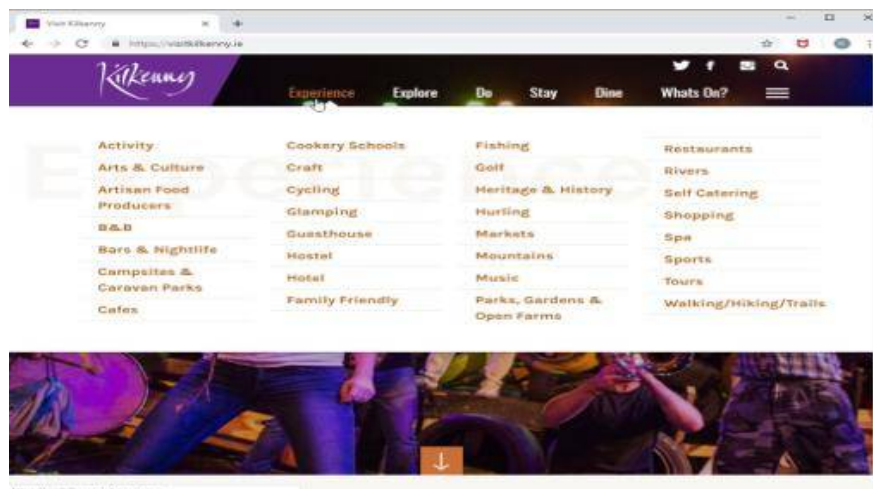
Visit Kilkenny
https://visitkilkenny.ie

Kilkenny

Experience Explore Do Stay Dine Whats On?

Experience

Activity
Arts & Culture
Artisan Food Producers
B&B
Bars & Nightlife
Campsites & Caravan Parks
Cafes

Cookery Schools
Craft
Cycling
Glamping
Guesthouse
Hostel
Hotel
Family Friendly

Fishing
Golf
Heritage & History
Hurling
Markets
Mountains
Music
Parks, Gardens & Open Farms

Restaurants
Rivers
Self Catering
Shopping
Spa
Sports
Tours
Walking/Hiking/Trails